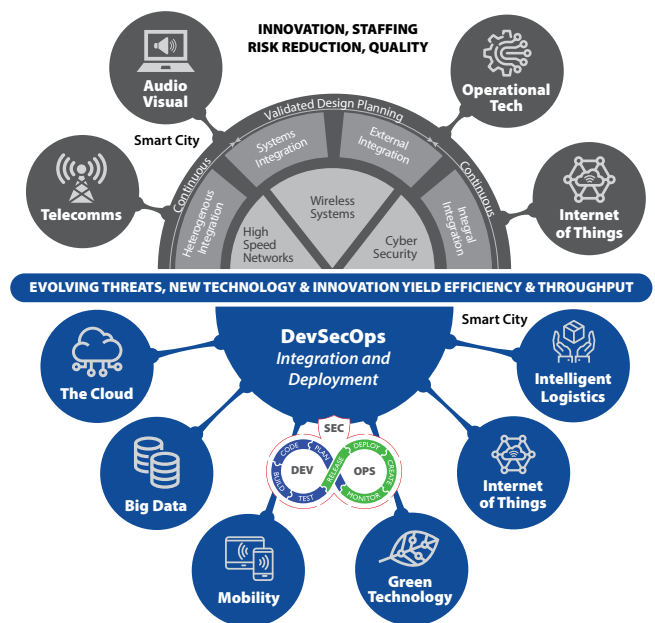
INNOVATION, STAFFING
RISK REDUCTION, QUALITY

Audio Visual

Operational Tech

Smart City

Validated Design Planning

Continuous

Continuous

Systems Integration

External Integration

Telecomms

Heterogenous Integration

Wireless Systems

Integral Integration

Internet of Things

High Speed Networks

Cyber Security

EVOLVING THREATS, NEW TECHNOLOGY & INNOVATION YIELD EFFICIENCY & THROUGHPUT

DevSecOps
Integration and Deployment

Smart City

The Cloud

Intelligent Logistics

SEC

CODE
PLAN
BUILD
TEST
DEV
RELEASE
DEPLOY
OPS
OPERATE
MONITOR

Big Data

Internet of Things

Mobility

Green Technology